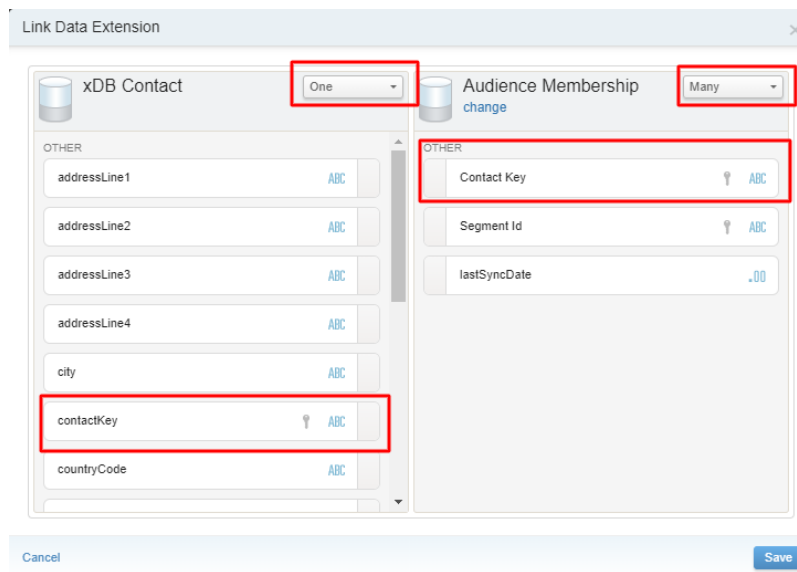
Link Data Extension

xDB Contact
One

Audience Membership
change
Many

OTHER
addressLine1 ABC
addressLine2 ABC
addressLine3 ABC
addressLine4 ABC
city ABC
contactKey ABC
countryCode ABC

OTHER
Contact Key ABC
Segment Id ABC
lastSyncDate .00

Cancel
Save